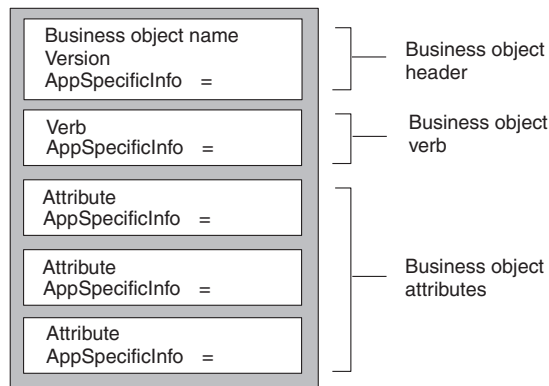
Business object name
Version
AppSpecificInfo =

Business object header

Verb
AppSpecificInfo =

Business object verb

Attribute
AppSpecificInfo =

Attribute
AppSpecificInfo =

Attribute
AppSpecificInfo =

Business object attributes